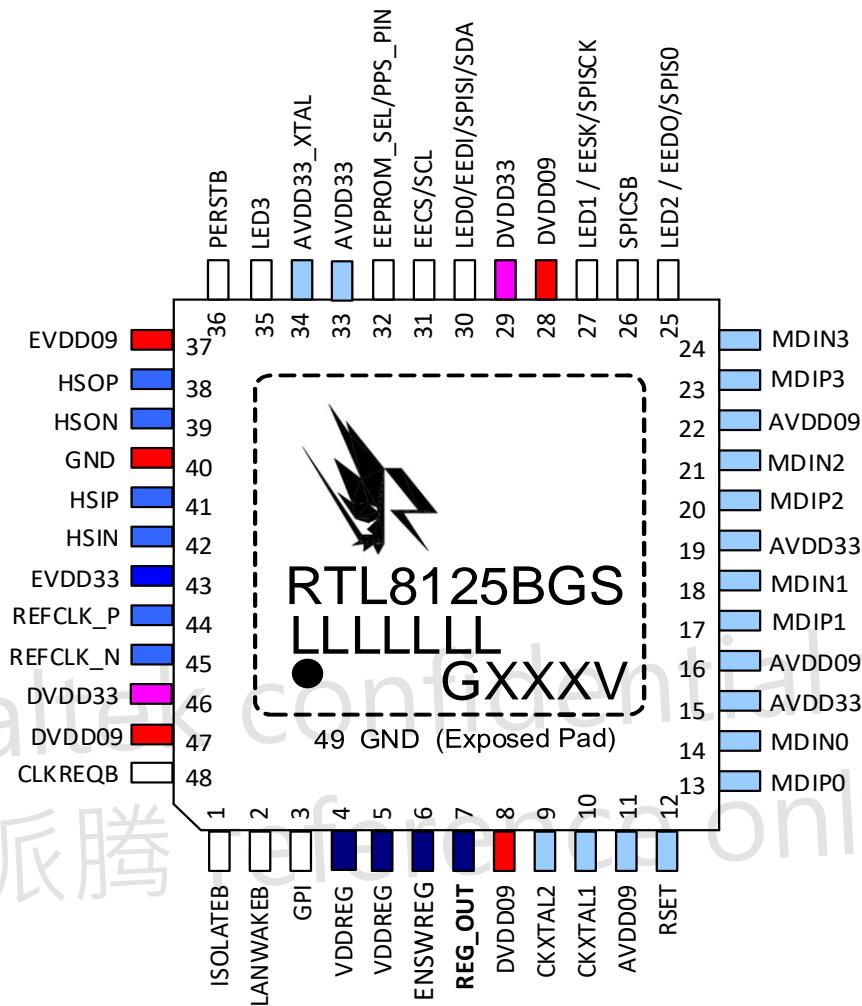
PERSTB
LED3
AVDD33_XTAL
AVDD33
EEPROM_SEL/PPS_PIN
EECS/SCL
LED0/EEDI/SPISI/SDA
DVDD33
DVDD09
LED1 / EESK/SPISCK
SPICSB
LED2 / EEDO/SPISO

36 35 34 33 32 31 30 29 28 27 26 25

EVDD09 37
HSOP 38
HSON 39
GND 40
HSIP 41
HSIN 42
EVDD33 43
REFCLK_P 44
REFCLK_N 45
DVDD33 46
DVDD09 47
CLKREQB 48

24 MDIN3
23 MDIP3
22 AVDD09
21 MDIN2
20 MDIP2
19 AVDD33
18 MDIN1
17 MDIP1
16 AVDD09
15 AVDD33
14 MDIN0
13 MDIP0

RTL8125BGS
LLLLLLL
GXXXV
49 GND (Exposed Pad)

1 2 3 4 5 6 7 8 9 10 11 12

ISOLATEB
LANWAKEB
GPI
VDDREG
VDDREG
ENSWREG
REG_OUT
DVDD09
CKXTAL2
CKXTAL1
AVDD09
RSET

altek confidential
派騰 reference only